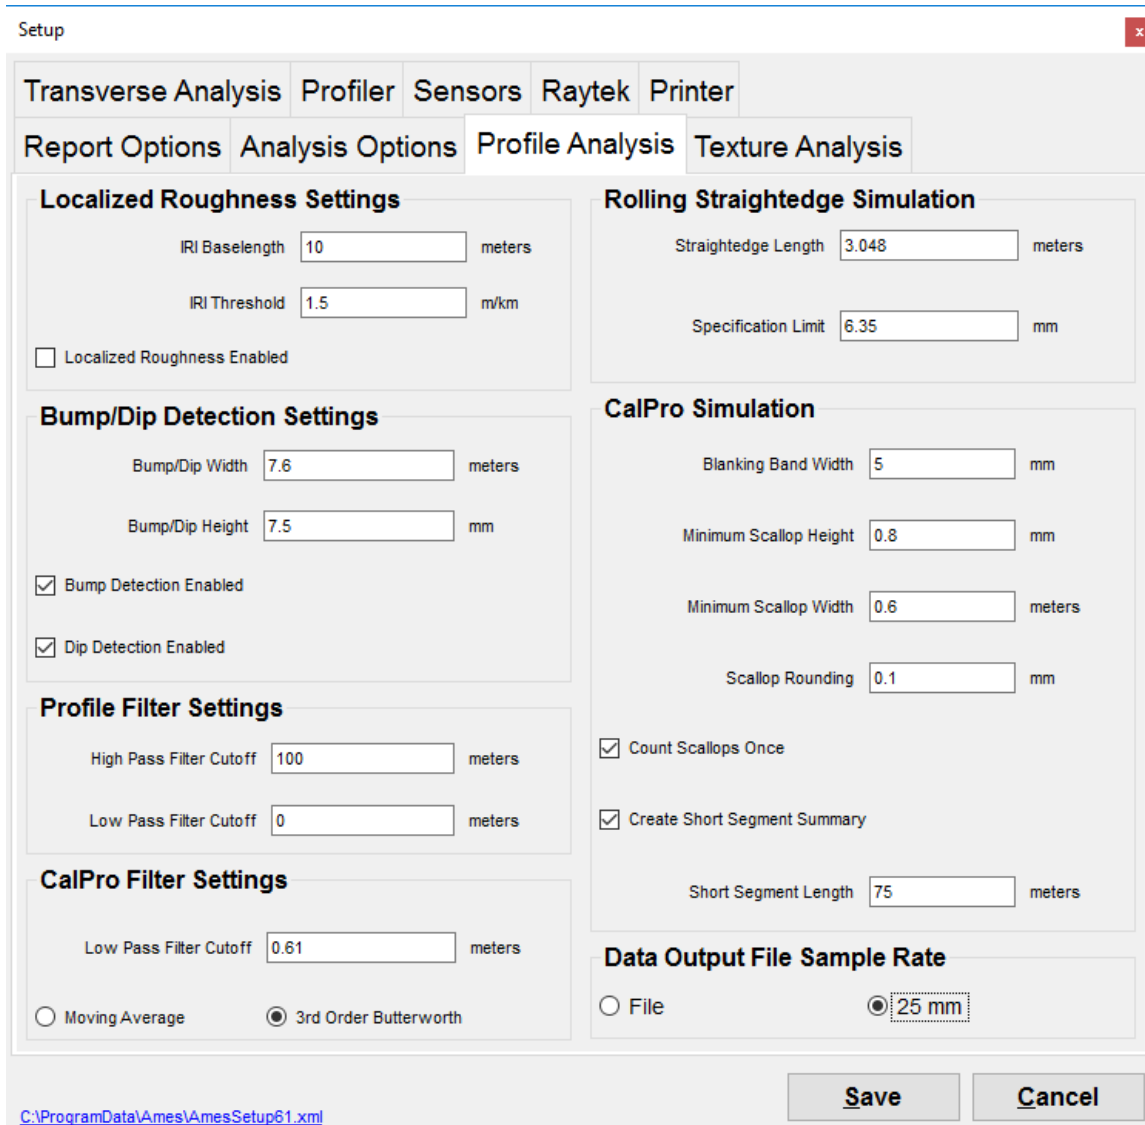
Setup

Transverse Analysis | Profiler | Sensors | Raytek | Printer
Report Options | Analysis Options | Profile Analysis | Texture Analysis

Localized Roughness Settings
IRI Baselength 10 meters
IRI Threshold 1.5 m/km
Localized Roughness Enabled

Bump/Dip Detection Settings
Bump/Dip Width 7.6 meters
Bump/Dip Height 7.5 mm
Bump Detection Enabled
Dip Detection Enabled

Profile Filter Settings
High Pass Filter Cutoff 100 meters
Low Pass Filter Cutoff 0 meters

CalPro Filter Settings
Low Pass Filter Cutoff 0.61 meters
Moving Average
3rd Order Butterworth

Rolling Straightedge Simulation
Straightedge Length 3.048 meters
Specification Limit 6.35 mm

CalPro Simulation
Blanking Band Width 5 mm
Minimum Scallop Height 0.8 mm
Minimum Scallop Width 0.6 meters
Scallop Rounding 0.1 mm
Count Scallops Once
Create Short Segment Summary
Short Segment Length 75 meters

Data Output File Sample Rate
File
25 mm

C:\ProgramData\Ames\AmesSetup61.xml
Save
Cancel